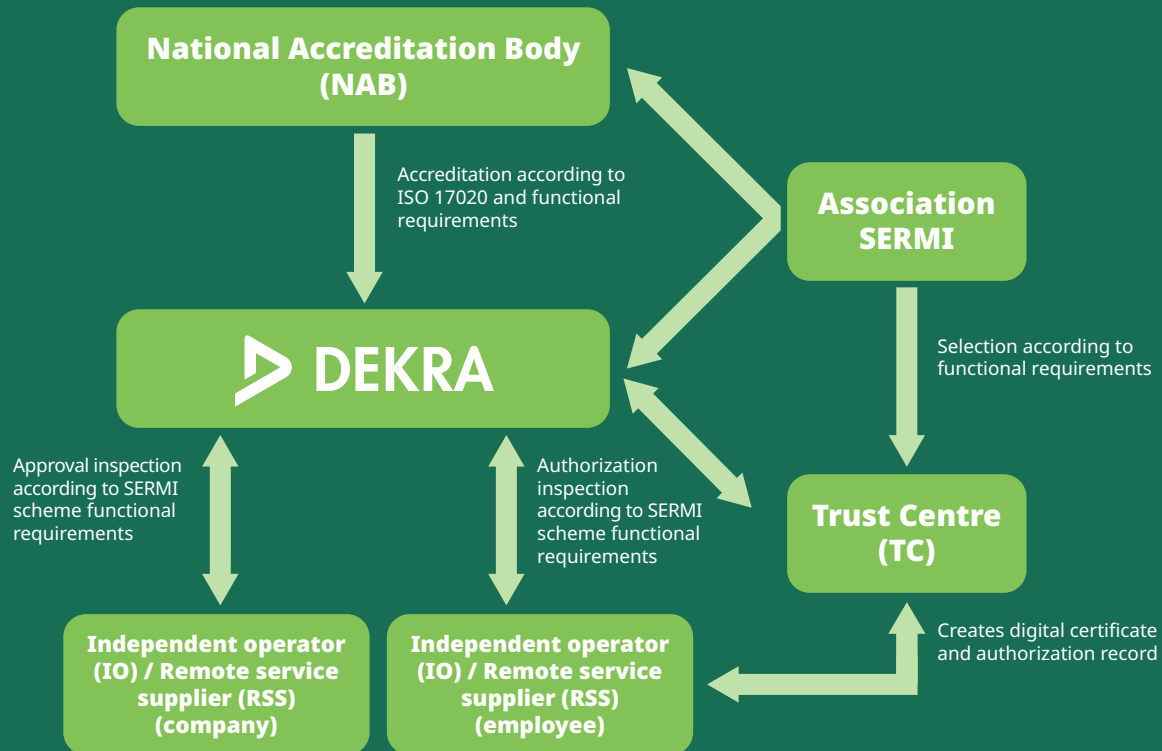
National Accreditation Body (NAB)

Accreditation according to ISO 17020 and functional requirements

Association SERMI

DEKRA

Selection according to functional requirements

Approval inspection according to SERMI scheme functional requirements

Authorization inspection according to SERMI scheme functional requirements

Trust Centre (TC)

Creates digital certificate and authorization record

Independent operator (IO) / Remote service supplier (RSS) (company)

Independent operator (IO) / Remote service supplier (RSS) (employee)